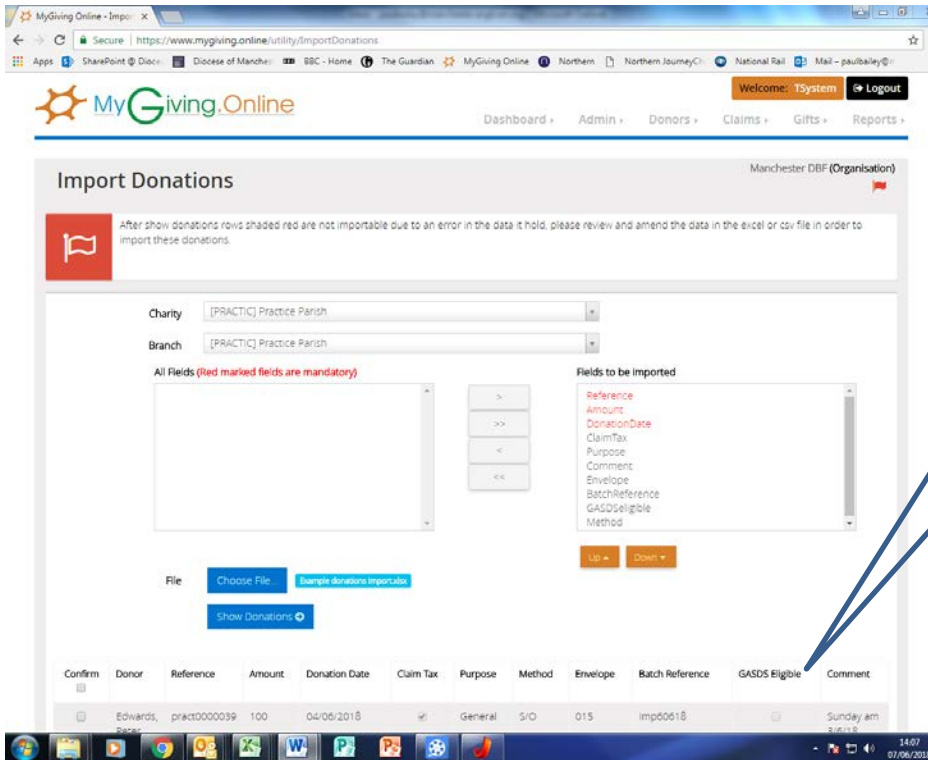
MyGiving Online - Impo ×

Secure | https://www.mygiving.online/utility/ImportDonations

Apps SharePoint @ Dioce Diocese of Manche BBC - Home The Guardian MyGiving Online Northern Northern JourneyCh National Rail Mail - paulbailey@

MyGiving.Online

Welcome: TSystem Logout

Dashboard ▸ Admin ▸ Donors ▸ Claims ▸ Gifts ▸ Reports ▸

Import Donations

Manchester DBF (Organisation)

After show donations rows shaded red are not importable due to an error in the data it hold, please review and amend the data in the excel or csv file in order to import these donations.

Charity [PRACTIC] Practice Parish

Branch [PRACTIC] Practice Parish

All Fields (Red marked fields are mandatory)

Fields to be imported

>
>>
<
<<

Reference
Amount
DonationDate
ClaimTax
Purpose
Comment
Envelope
BatchReference
GASDSeligible
Method

Up ▴ Down ▾

File Choose File... Example donations import.xlsx

Show Donations

| Confirm | Donor | Reference | Amount | Donation Date | Claim Tax | Purpose | Method | Envelope | Batch Reference | GASDS Eligible | Comment |
|---|---|---|---|---|---|---|---|---|---|---|---|
| | Edwards, Peter | pract0000039 | 100 | 04/06/2018 | | General | S/O | 015 | Imp60618 | | Sunday am 3/6/18 |

14:07
07/06/2018